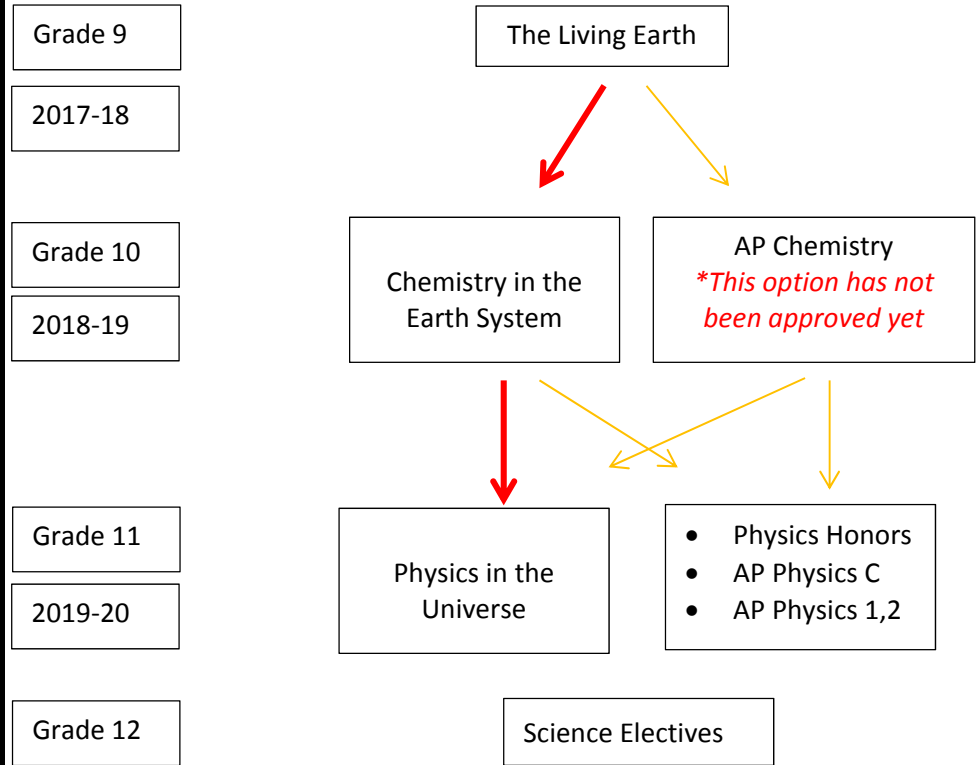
Grade 9

2017-18

The Living Earth

Grade 10

2018-19

Chemistry in the Earth System

AP Chemistry
*This option has not been approved yet

Grade 11

2019-20

Physics in the Universe

- Physics Honors
- AP Physics C
- AP Physics 1,2

Grade 12

Science Electives